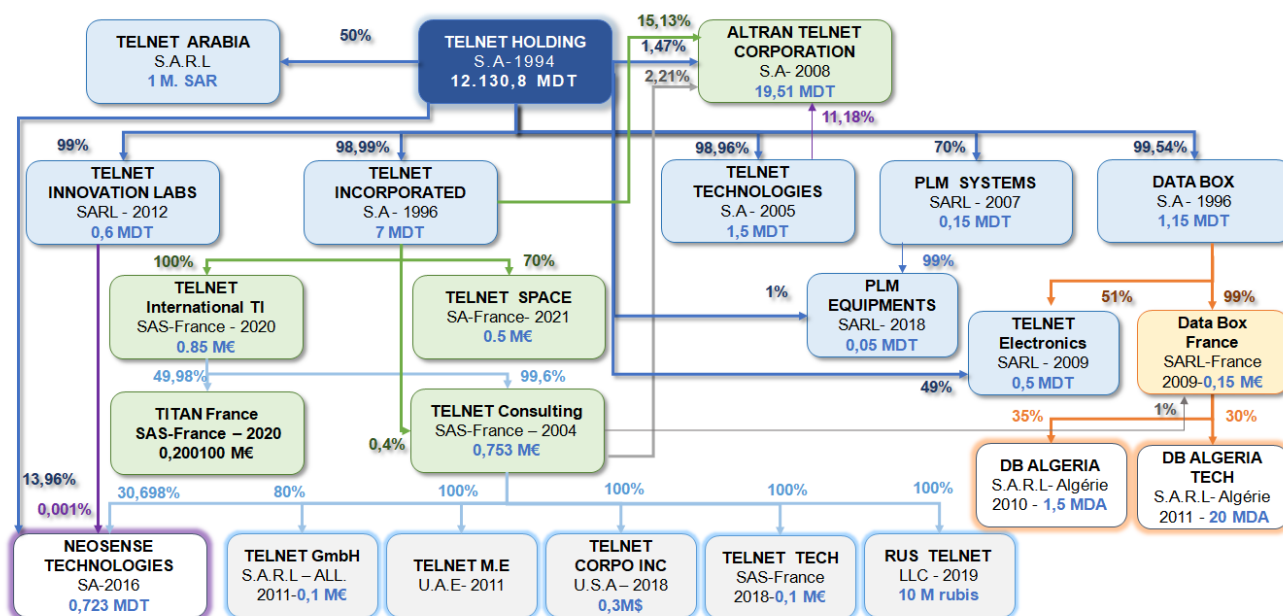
TELNET ARABIA
S.A.R.L
1 M. SAR

50%

TELNET HOLDING
S.A-1994
12.130,8 MDT

15,13%
1,47%
2,21%

ALTRAN TELNET CORPORATION
S.A- 2008
19,51 MDT

11,18%

99%
TELNET INNOVATION LABS
SARL - 2012
0,6 MDT

98,99%
TELNET INCORPORATED
S.A - 1996
7 MDT

98,96%
TELNET TECHNOLOGIES
S.A - 2005
1,5 MDT

70%
PLM SYSTEMS
SARL - 2007
0,15 MDT

99,54%
DATA BOX
S.A - 1996
1,15 MDT

100%
TELNET International TI
SAS-France - 2020
0.85 M€

70%
TELNET SPACE
SA-France- 2021
0.5 M€

1%
99%
PLM EQUIPMENTS
SARL- 2018
0,05 MDT

51%
TELNET Electronics
SARL - 2009
0,5 MDT

99%
Data Box France
SARL-France
2009-0,15 M€

49,98%
99,6%

TITAN France
SAS-France – 2020
0,200100 M€

TELNET Consulting
SAS-France – 2004
0,753 M€

0,4%
49%
1%

35%
DB ALGERIA
S.A.R.L- Algérie
2010 - 1,5 MDA

30%
DB ALGERIA TECH
S.A.R.L- Algérie
2011 - 20 MDA

13,96%
0,001%
30,698%
80%
100%
100%
100%
100%

NEOSENSE TECHNOLOGIES
SA-2016
0,723 MDT

TELNET GmbH
S.A.R.L – ALL.
2011-0,1 M€

TELNET M.E
U.A.E- 2011

TELNET CORPO INC
U.S.A – 2018
0,3M$

TELNET TECH
SAS-France
2018-0,1 M€

RUS TELNET
LLC - 2019
10 M rubis